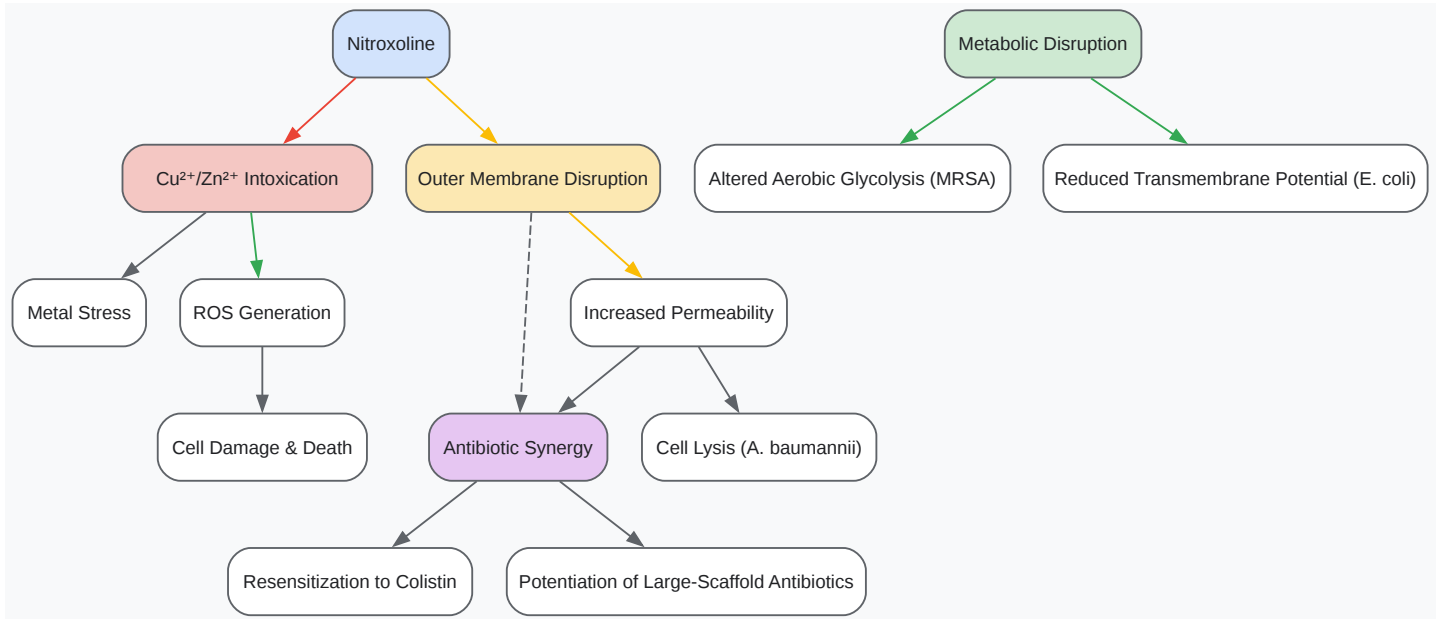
Nitroxoline

Metabolic Disruption

$Cu^{2+}/Zn^{2+}$ Intoxication

Outer Membrane Disruption

Altered Aerobic Glycolysis (MRSA)

Reduced Transmembrane Potential (E. coli)

Metal Stress

ROS Generation

Increased Permeability

Cell Damage & Death

Antibiotic Synergy

Cell Lysis (A. baumannii)

Resensitization to Colistin

Potentiation of Large-Scaffold Antibiotics